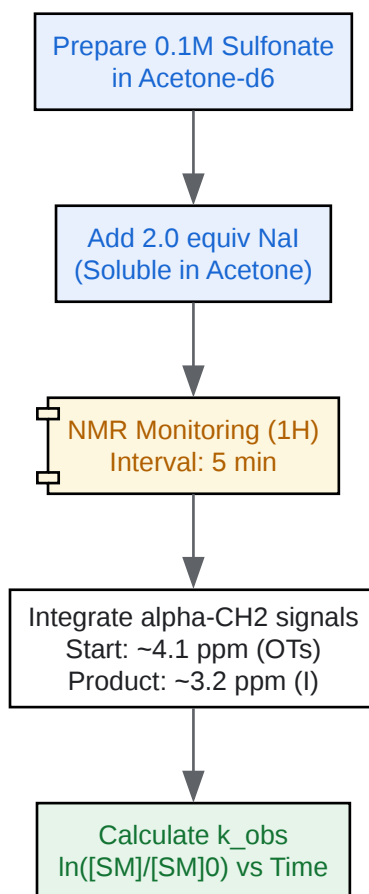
Prepare 0.1M Sulfonate in Acetone-d6

Add 2.0 equiv NaI (Soluble in Acetone)

NMR Monitoring (1H) Interval: 5 min

Integrate alpha-CH2 signals
Start: ~4.1 ppm (OTs)
Product: ~3.2 ppm (I)

Calculate k_obs
ln([SM]/[SM]0) vs Time